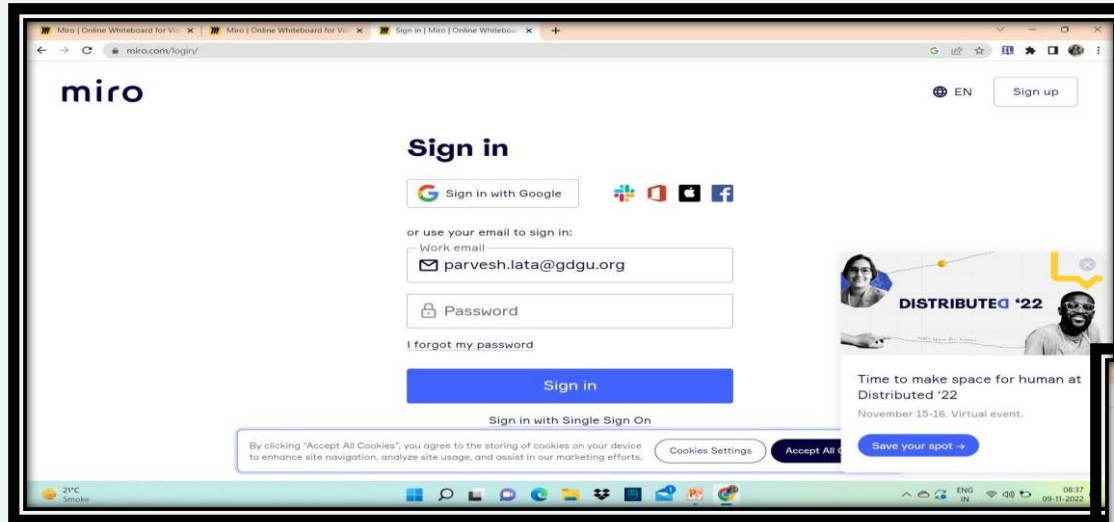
Miro | Online Whiteboard for Vi
Miro | Online Whiteboard for Vi
Sign in | Miro | Online Whitebo
miro.com/login/

miro

EN
Sign up

Sign in

Sign in with Google

or use your email to sign in:

Work email
parvesh.lata@gdgu.org

Password

I forgot my password

Sign in

Sign in with Single Sign On

By clicking "Accept All Cookies", you agree to the storing of cookies on your device to enhance site navigation, analyze site usage, and assist in our marketing efforts.

Cookies Settings
Accept All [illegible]

DISTRIBUTED '22

Time to make space for human at Distributed '22

November 15-16. Virtual event.

Save your spot →

21°C
Smoke

ENG
IN
08:37
09-11-2022